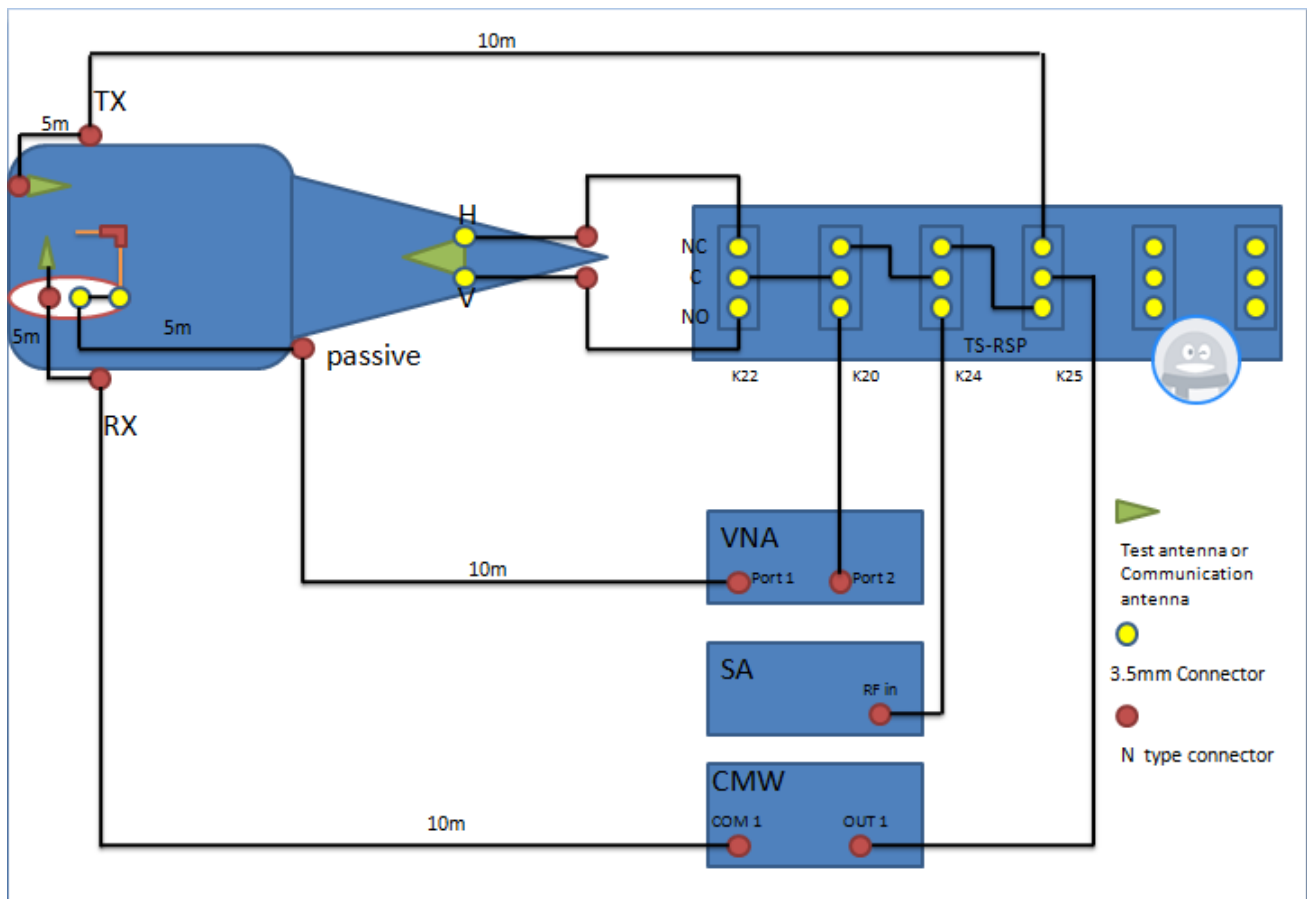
10m

TX

5m

H

V

NC
C
NO

5m

5m

passive

TS-RSP

K22 K20 K24 K25

RX

VNA
Port 1 Port 2

10m

SA
RF in

CMW
COM 1 OUT 1

10m

Test antenna or Communication antenna

3.5mm Connector

N type connector